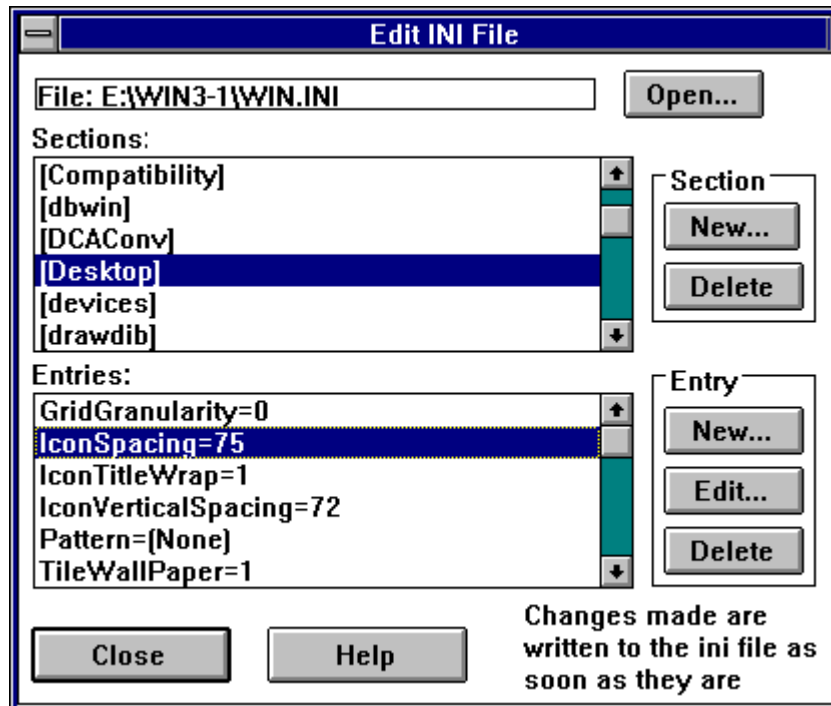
Edit INI File

File: E:\WIN3-1\WIN.INI

Open...

Sections:

[Compatibility]
[dbwin]
[DCAConv]
[Desktop]
[devices]
[drawdib]

Section

New...

Delete

Entries:

GridGranularity=0
IconSpacing=75
IconTitleWrap=1
IconVerticalSpacing=72
Pattern=(None)
TileWallPaper=1

Entry

New...

Edit...

Delete

Close

Help

Changes made are written to the ini file as soon as they are